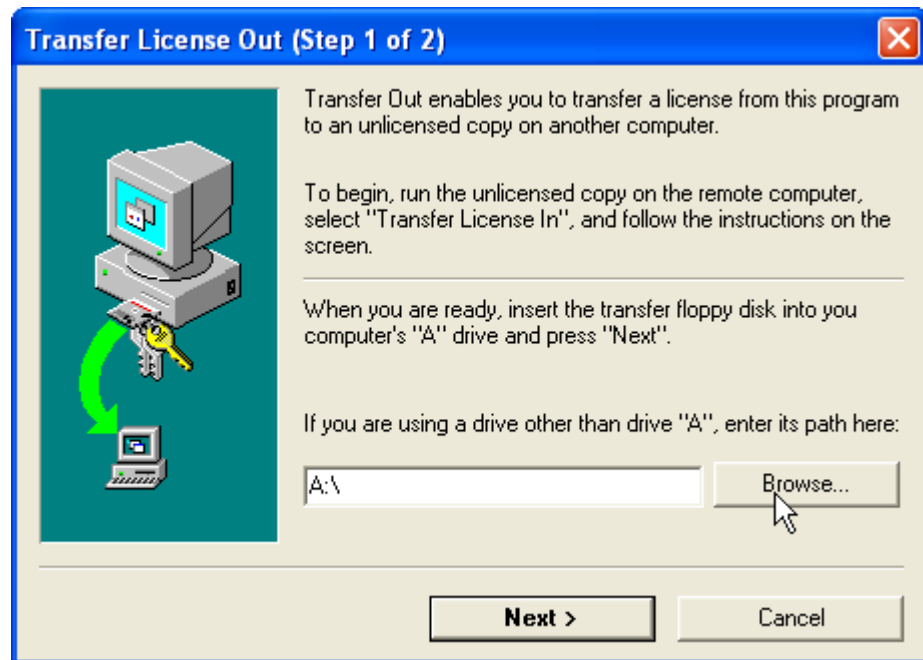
Transfer License Out (Step 1 of 2)

Transfer Out enables you to transfer a license from this program to an unlicensed copy on another computer.

To begin, run the unlicensed copy on the remote computer, select "Transfer License In", and follow the instructions on the screen.

When you are ready, insert the transfer floppy disk into you computer's "A" drive and press "Next".

If you are using a drive other than drive "A", enter its path here:

A:\

Browse...

Next >

Cancel